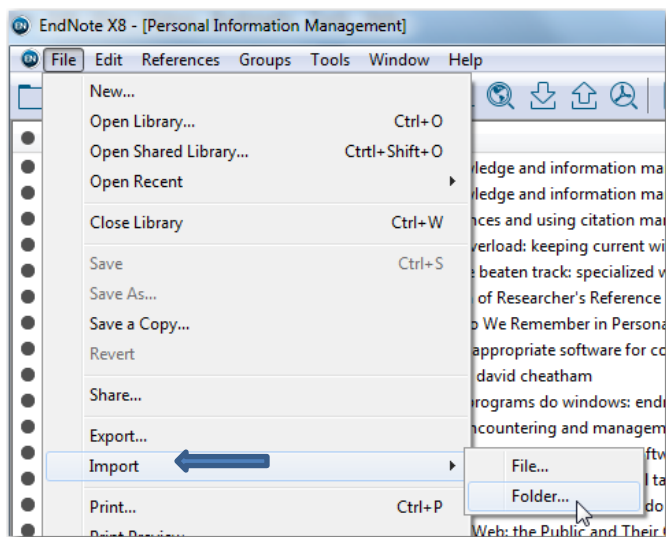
EndNote X8 - [Personal Information Management]

File Edit References Groups Tools Window Help

New...
Open Library... Ctrl+O
Open Shared Library... Ctrtl+Shift+O
Open Recent
Close Library Ctrl+W
Save Ctrl+S
Save As...
Save a Copy...
Revert
Share...
Export...
Import
Print... Ctrl+P
Print Preview

File...
Folder...

wledge and information ma
wledge and information ma
nces and using citation ma
verload: keeping current wi
e beaten track: specialized w
of Researcher's Reference
o We Remember in Persona
appropriate software for co
david cheatham
programs do windows: endn
ncountering and managem
ftw
l ta
do
Web: the Public and Their